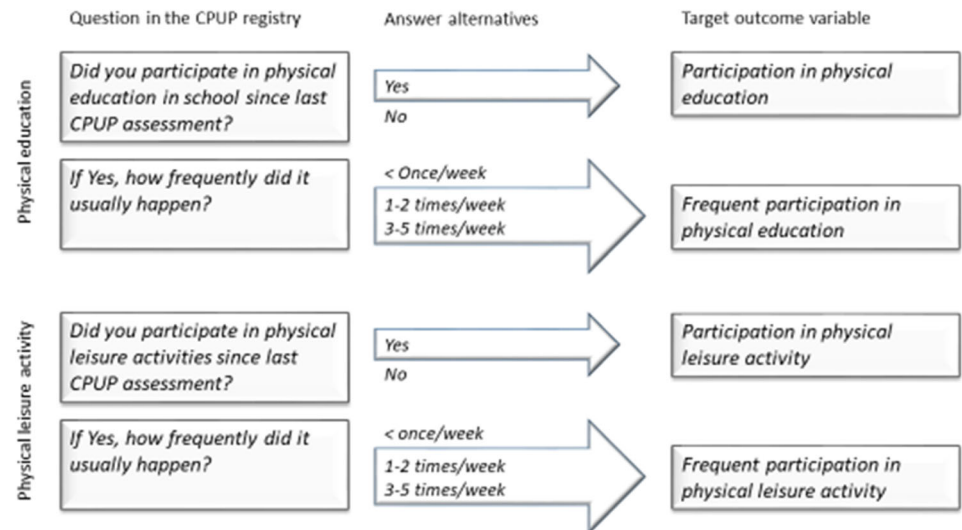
Question in the CPUP registry

Answer alternatives

Target outcome variable

Physical education

Did you participate in physical education in school since last CPUP assessment?

Yes
No

Participation in physical education

If Yes, how frequently did it usually happen?

< Once/week
1-2 times/week
3-5 times/week

Frequent participation in physical education

Physical leisure activity

Did you participate in physical leisure activities since last CPUP assessment?

Yes
No

Participation in physical leisure activity

If Yes, how frequently did it usually happen?

< once/week
1-2 times/week
3-5 times/week

Frequent participation in physical leisure activity